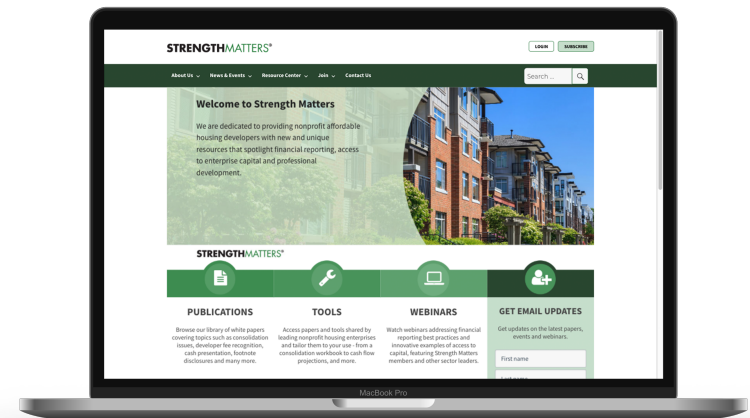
STRENGTHMATTERS®

LOGIN SUBSCRIBE

About Us News & Events Resource Center Join Contact Us

Search ...

Welcome to Strength Matters

We are dedicated to providing nonprofit affordable housing developers with new and unique resources that spotlight financial reporting, access to enterprise capital and professional development.

STRENGTHMATTERS®

PUBLICATIONS

Browse our library of white papers covering topics such as consolidation issues, developer fee recognition, cash presentation, footnote disclosures and many more.

TOOLS

Access papers and tools shared by leading nonprofit housing enterprises and tailor them to your use - from a consolidation workbook to cash flow projections, and more.

WEBINARS

Watch webinars addressing financial reporting best practices and innovative examples of access to capital, featuring Strength Matters members and other sector leaders.

GET EMAIL UPDATES

Get updates on the latest papers, events and webinars.

First name

Last name

MacBook Pro